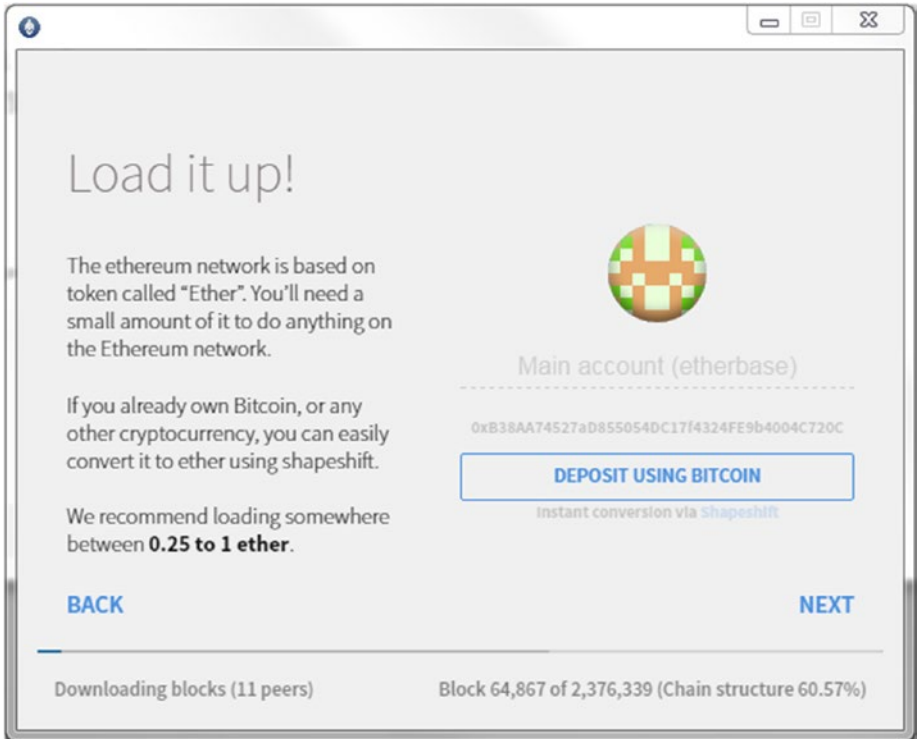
Load it up!

The ethereum network is based on token called "Ether". You'll need a small amount of it to do anything on the Ethereum network.

If you already own Bitcoin, or any other cryptocurrency, you can easily convert it to ether using shapeshift.

We recommend loading somewhere between **0.25 to 1 ether**.

Main account (etherbase)

0xB38AA74527aD855054DC17f4324FE9b4004C720C

DEPOSIT USING BITCOIN

Instant conversion via Shapeshift

BACK

NEXT

Downloading blocks (11 peers)

Block 64,867 of 2,376,339 (Chain structure 60.57%)